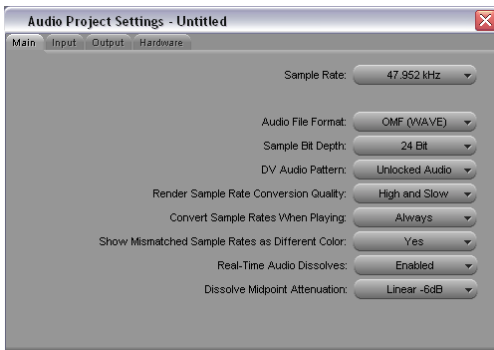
Audio Project Settings - Untitled

Main Input Output Hardware

Sample Rate: 47.952 kHz

Audio File Format: OMF (WAVE)
Sample Bit Depth: 24 Bit
DV Audio Pattern: Unlocked Audio
Render Sample Rate Conversion Quality: High and Slow
Convert Sample Rates When Playing: Always
Show Mismatched Sample Rates as Different Color: Yes
Real-Time Audio Dissolves: Enabled
Dissolve Midpoint Attenuation: Linear -6dB